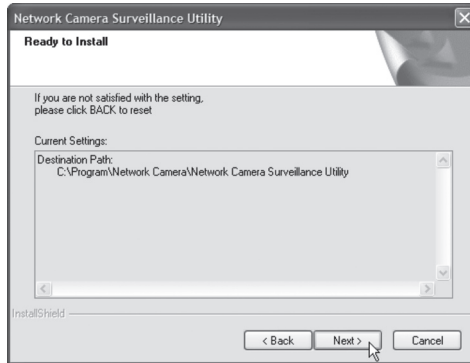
Network Camera Surveillance Utility

Ready to Install

If you are not satisfied with the setting, please click BACK to reset

Current Settings:

Destination Path:
C:\Program\Network Camera\Network Camera Surveillance Utility

InstallShield

< Back

Next >

Cancel